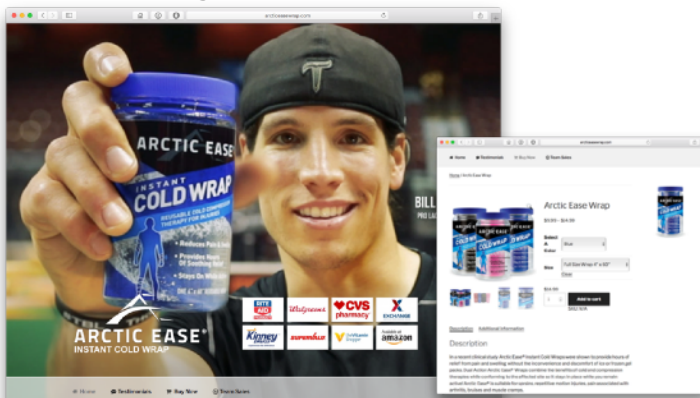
arcticeasewrap.com

ARCTIC EASE
INSTANT COLD WRAP
REUSABLE COLD COMPRESSION THERAPY FOR INJURIES
Reduces Pain & Swelling
Provides Hours Of Soothing Relief
Stays On While Active

BILL
PRO LA

ARCTIC EASE®
INSTANT COLD WRAP

RITE AID PHARMACY
Walgreens
CVS pharmacy
EXCHANGE
Kinney drugs
Superdrug
Vitamin Shoppe
Available at amazon

Home Testimonials Buy Now Team Sales

arcticeasewrap.com

Home Testimonials Buy Now Team Sales

Home / Arctic Ease Wrap

Arctic Ease Wrap

$9.99 – $14.99

Select A Color: Blue

Size: Full Size Wrap 4" x 60"

Clear

$14.99

1 Add to cart

SKU: N/A

Description Additional information

Description

In a recent clinical study Arctic Ease® Instant Cold Wraps were shown to provide hours of relief from pain and swelling without the inconvenience and discomfort of ice or frozen gel packs. Dual Action Arctic Ease® Wraps combine the benefits of cold and compression therapies while conforming to the affected site so it stays in place while you remain active. Arctic Ease® is suitable for sprains, repetitive motion injuries, pain associated with arthritis, bruises and muscle cramps.